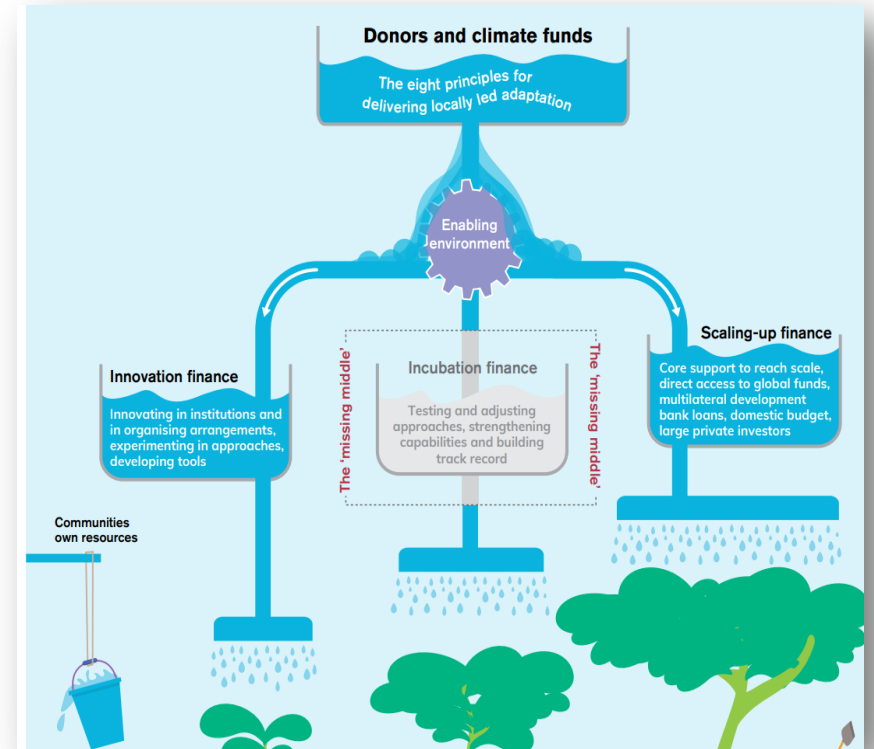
Donors and climate funds

The eight principles for delivering locally led adaptation

Enabling environment

Innovation finance

Innovating in institutions and in organising arrangements, experimenting in approaches, developing tools

The 'missing middle'

Incubation finance

Testing and adjusting approaches, strengthening capabilities and building track record

The 'missing middle'

Scaling-up finance

Core support to reach scale, direct access to global funds, multilateral development bank loans, domestic budget, large private investors

Communities own resources